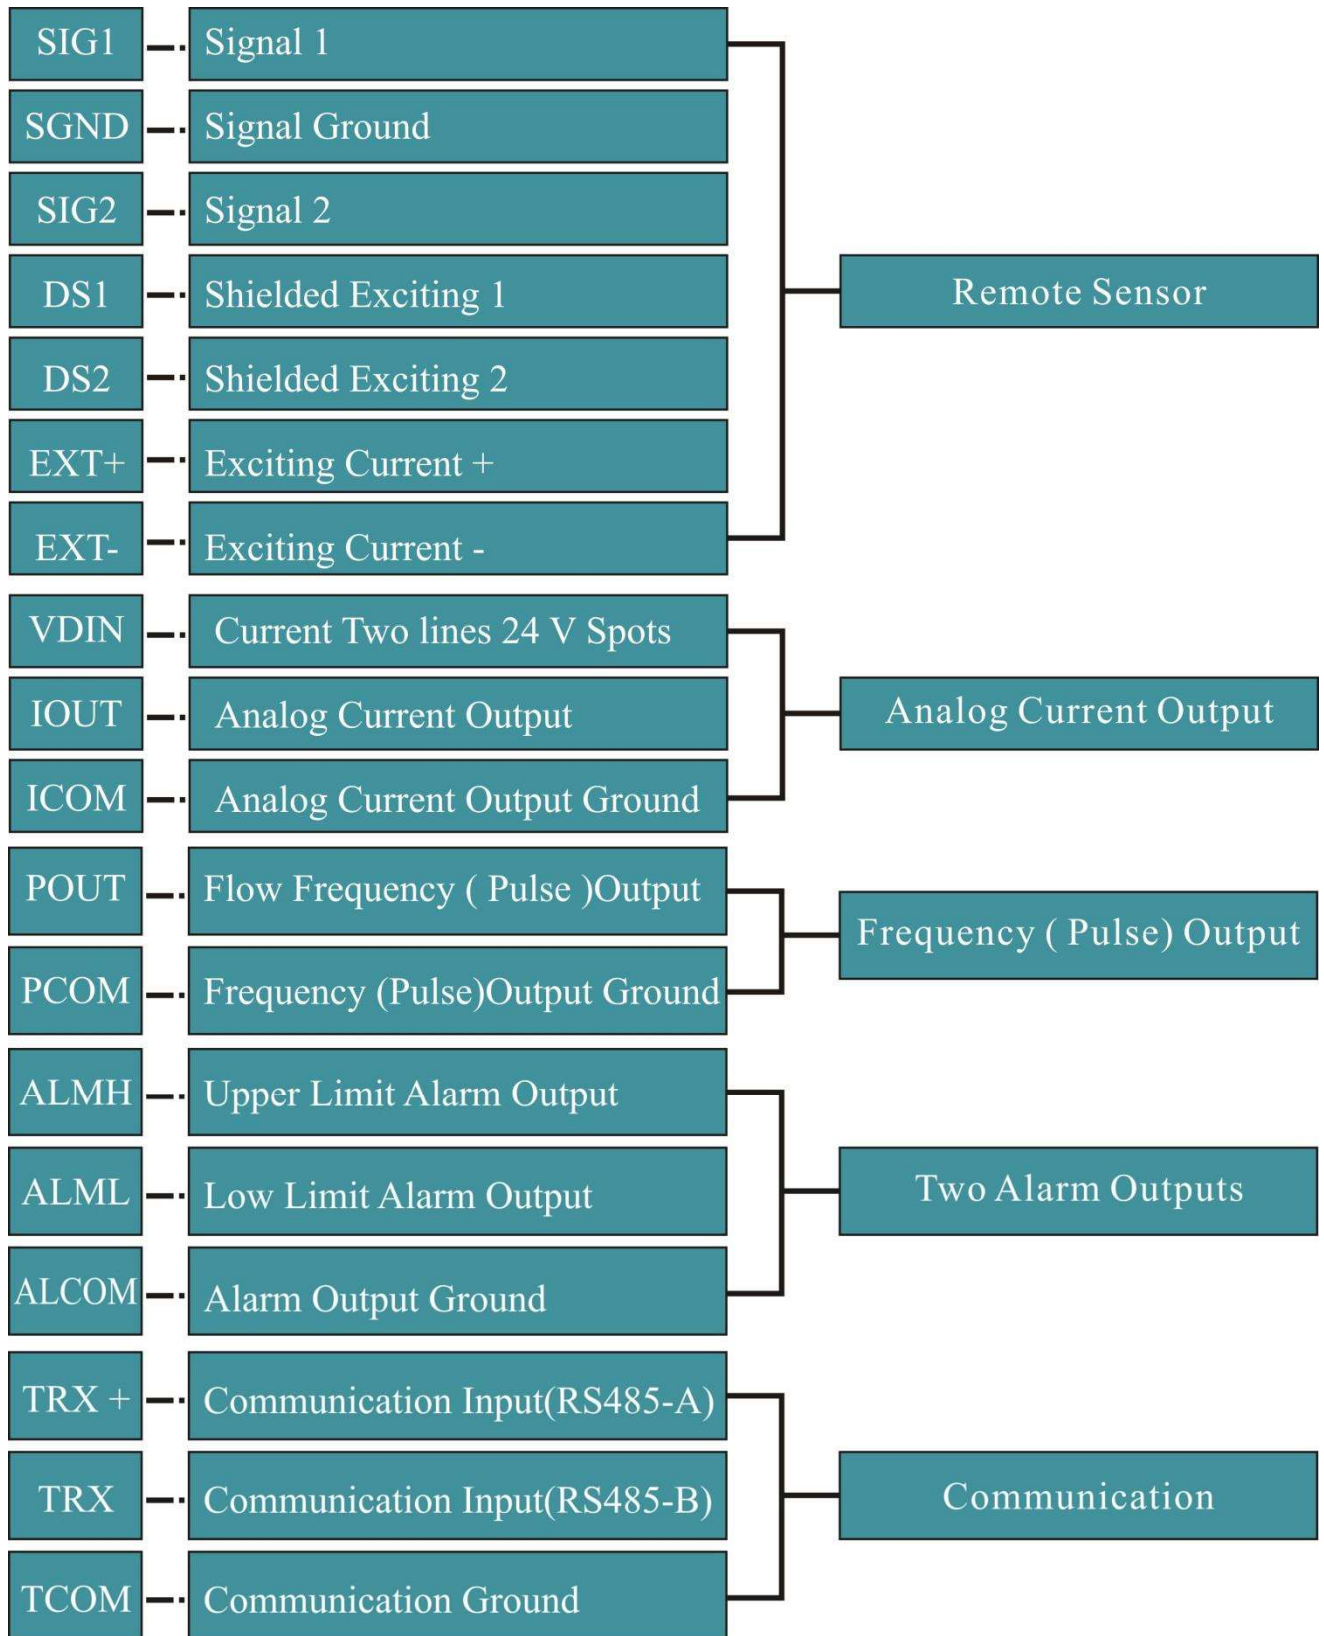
SIG1 Signal 1
SGND Signal Ground
SIG2 Signal 2
DS1 Shielded Exciting 1
DS2 Shielded Exciting 2
EXT+ Exciting Current +
EXT- Exciting Current -

Remote Sensor

VDIN Current Two lines 24 V Spots
IOUT Analog Current Output
ICOM Analog Current Output Ground

Analog Current Output

POUT Flow Frequency ( Pulse )Output
PCOM Frequency (Pulse)Output Ground

Frequency ( Pulse) Output

ALMH Upper Limit Alarm Output
ALML Low Limit Alarm Output
ALCOM Alarm Output Ground

Two Alarm Outputs

TRX + Communication Input(RS485-A)
TRX Communication Input(RS485-B)
TCOM Communication Ground

Communication